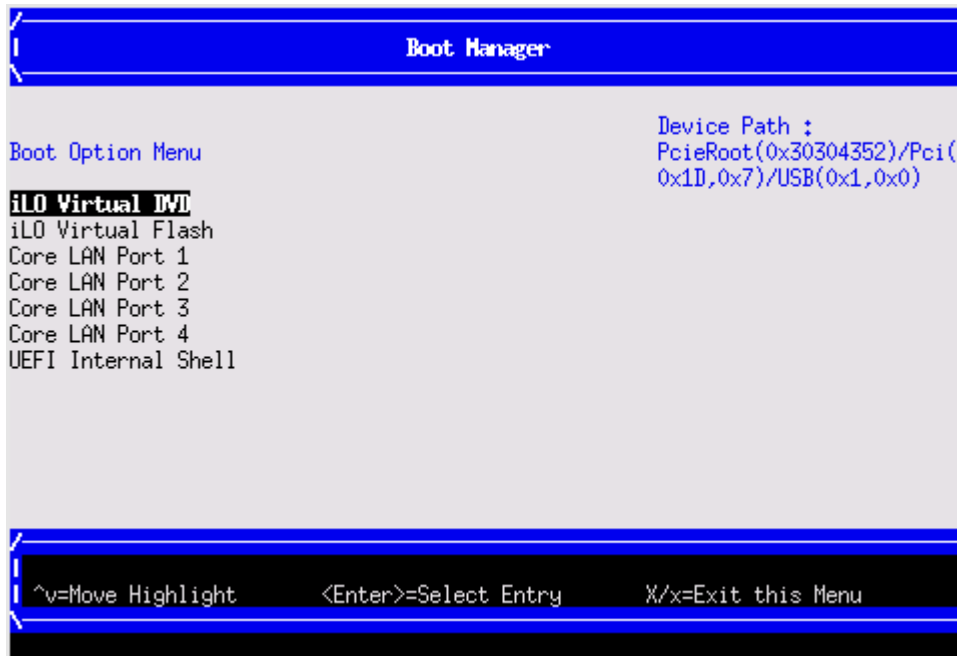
Boot Manager

Boot Option Menu

Device Path : PcieRoot(0x30304352)/Pci(0x1D,0x7)/USB(0x1,0x0)

iLO Virtual DVD
iLO Virtual Flash
Core LAN Port 1
Core LAN Port 2
Core LAN Port 3
Core LAN Port 4
UEFI Internal Shell

^v=Move Highlight <Enter>=Select Entry X/x=Exit this Menu